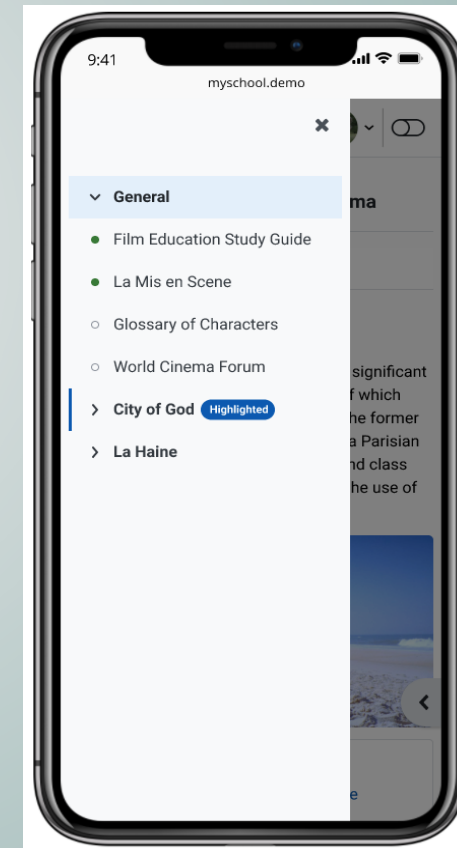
9:41

myschool.demo

General

Film Education Study Guide

La Mis en Scene

Glossary of Characters

World Cinema Forum

City of God Highlighted

La Haine

ma

significant

f which

he former

a Parisian

nd class

he use of

e